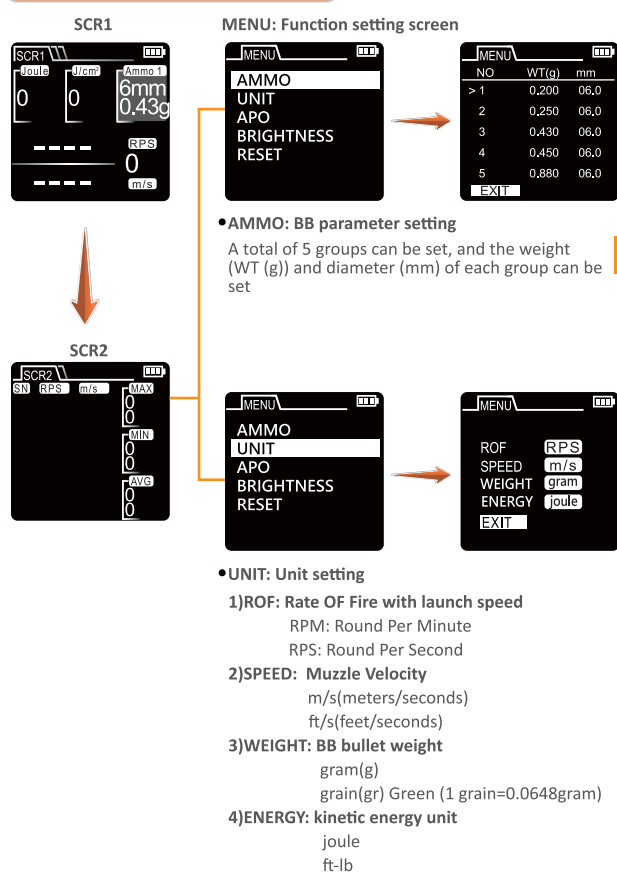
SCR1

SCR1
Joule
J/cm²
Ammo 1
0
0
6mm
0.43g
RPS
0
m/s

SCR2

SCR2
SN RPS m/s
MAX
0
0
MIN
0
0
AVG
0
0

MENU: Function setting screen

MENU
AMMO
UNIT
APO
BRIGHTNESS
RESET

MENU
| NO | WT(g) | mm |
|---|---|---|
| > 1 | 0.200 | 06.0 |
| 2 | 0.250 | 06.0 |
| 3 | 0.430 | 06.0 |
| 4 | 0.450 | 06.0 |
| 5 | 0.880 | 06.0 |

EXIT

•AMMO: BB parameter setting

A total of 5 groups can be set, and the weight (WT (g)) and diameter (mm) of each group can be set

MENU
AMMO
UNIT
APO
BRIGHTNESS
RESET

MENU
ROF RPS
SPEED m/s
WEIGHT gram
ENERGY joule
EXIT

•UNIT: Unit setting

1)ROF: Rate OF Fire with launch speed
RPM: Round Per Minute
RPS: Round Per Second

2)SPEED: Muzzle Velocity
m/s(meters/seconds)
ft/s(feet/seconds)

3)WEIGHT: BB bullet weight
gram(g)
grain(gr) Green (1 grain=0.0648gram)

4)ENERGY: kinetic energy unit
joule
ft-lb